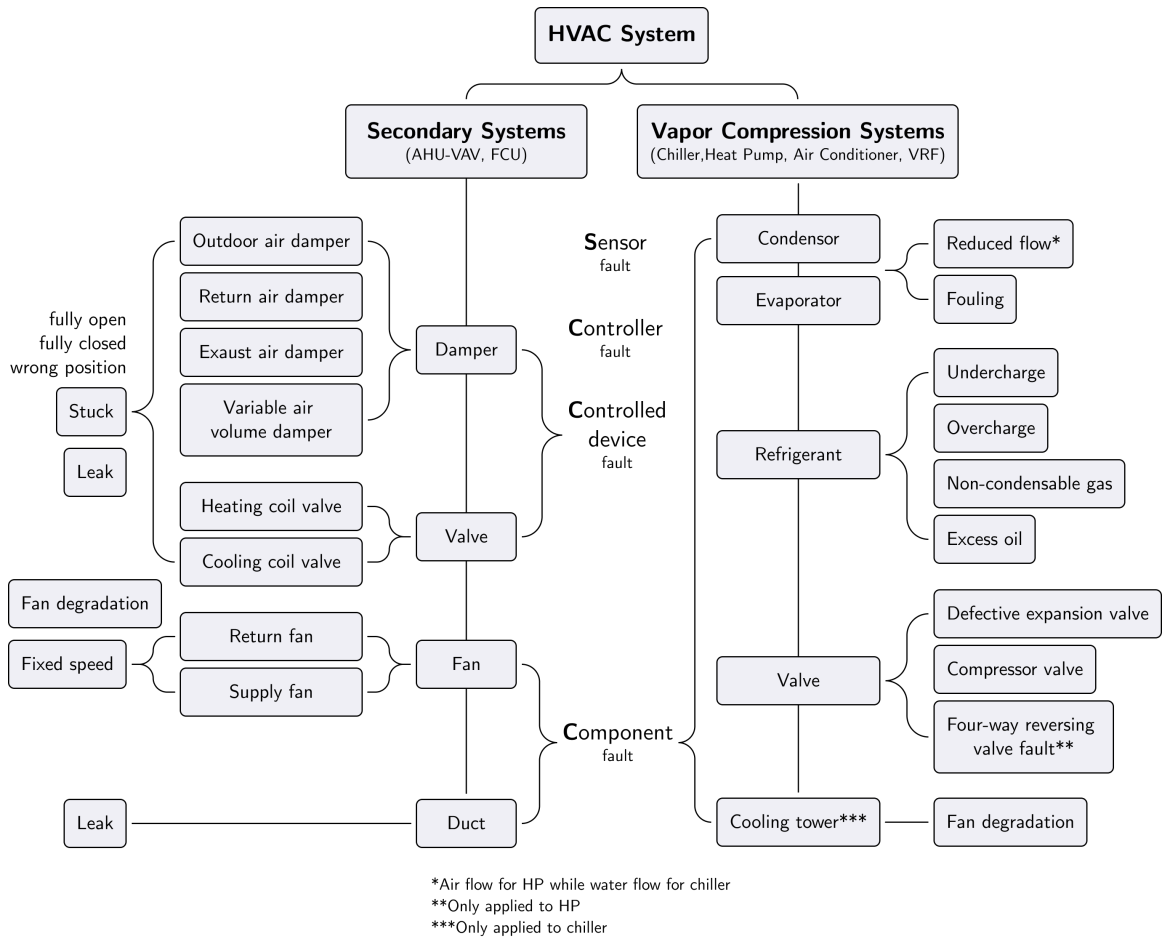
HVAC System

Secondary Systems
(AHU-VAV, FCU)

Vapor Compression Systems
(Chiller,Heat Pump, Air Conditioner, VRF)

Outdoor air damper

Return air damper

Exaust air damper

Variable air volume damper

fully open
fully closed
wrong position

Stuck

Leak

Damper

Heating coil valve

Cooling coil valve

Valve

Fan degradation

Fixed speed

Return fan

Supply fan

Fan

Leak

Duct

Sensor
fault

Controller
fault

Controlled device
fault

Component
fault

Condensor

Evaporator

Reduced flow*

Fouling

Refrigerant

Undercharge

Overcharge

Non-condensable gas

Excess oil

Valve

Defective expansion valve

Compressor valve

Four-way reversing valve fault**

Cooling tower***

Fan degradation

*Air flow for HP while water flow for chiller
**Only applied to HP
***Only applied to chiller